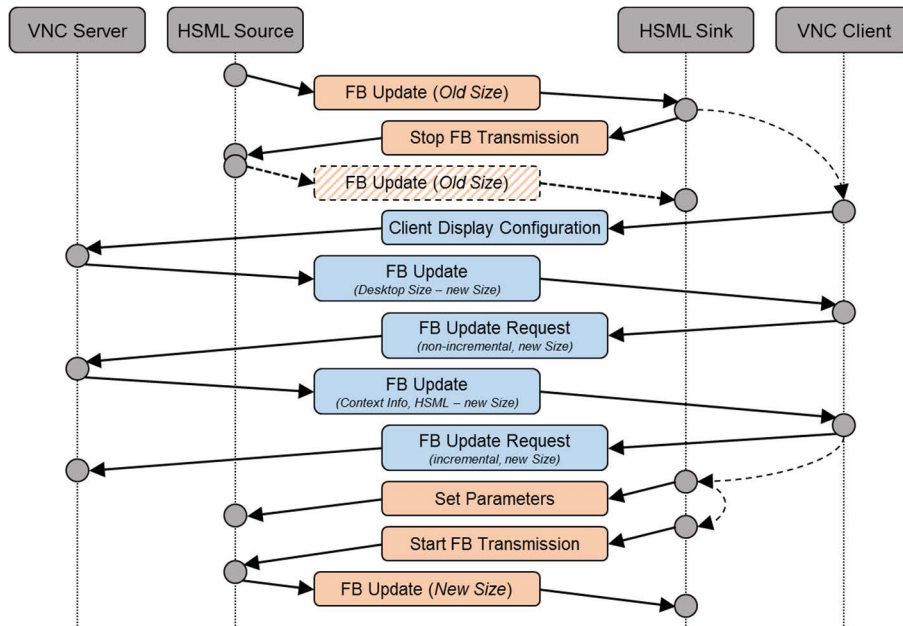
VNC Server

HSML Source

HSML Sink

VNC Client

FB Update (*Old Size*)

Stop FB Transmission

FB Update (*Old Size*)

Client Display Configuration

FB Update
(*Desktop Size – new Size*)

FB Update Request
(*non-incremental, new Size*)

FB Update
(*Context Info, HSML – new Size*)

FB Update Request
(*incremental, new Size*)

Set Parameters

Start FB Transmission

FB Update (*New Size*)